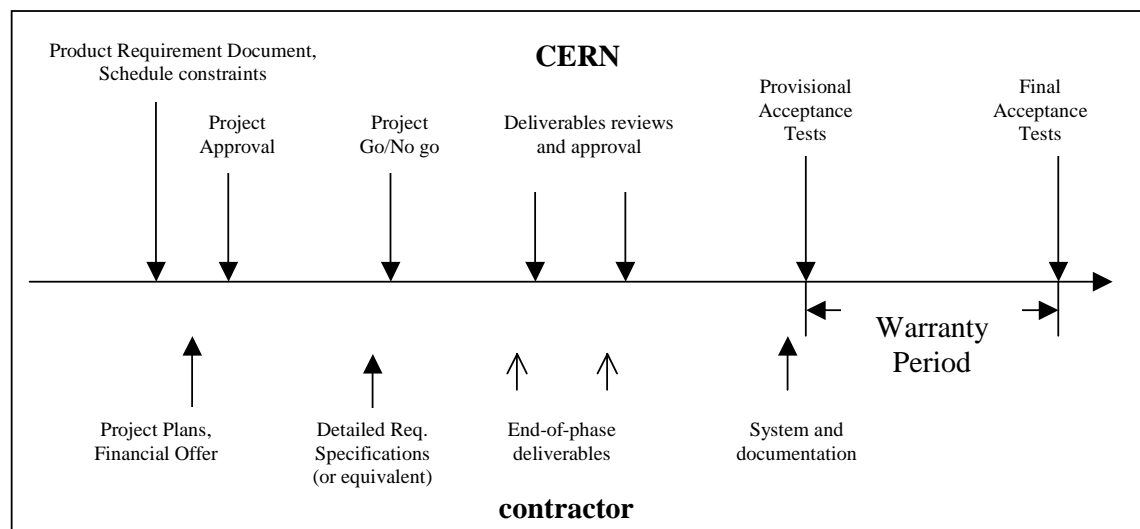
Product Requirement Document, Schedule constraints

CERN

Project Approval

Project Go/No go

Deliverables reviews and approval

Provisional Acceptance Tests

Final Acceptance Tests

Warranty Period

Project Plans, Financial Offer

Detailed Req. Specifications (or equivalent)

End-of-phase deliverables

System and documentation

contractor